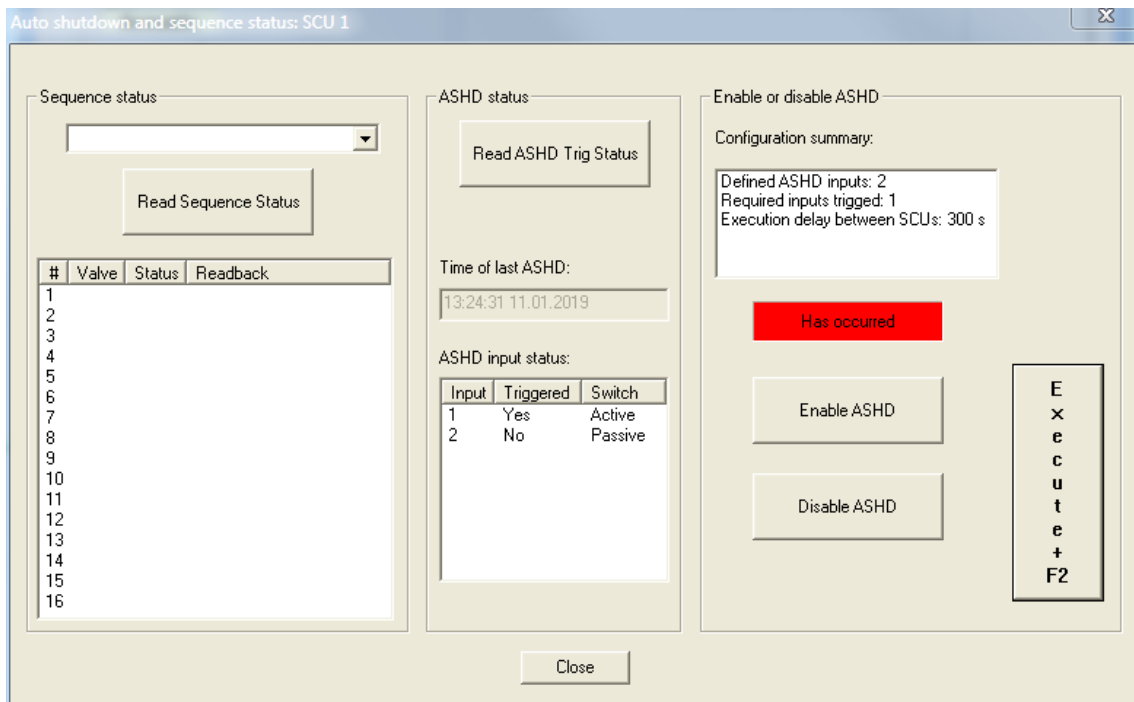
Auto shutdown and sequence status: SCU 1

Sequence status

Read Sequence Status

| # | Valve | Status | Readback |
|---|---|---|---|
| 1 | | | |
| 2 | | | |
| 3 | | | |
| 4 | | | |
| 5 | | | |
| 6 | | | |
| 7 | | | |
| 8 | | | |
| 9 | | | |
| 10 | | | |
| 11 | | | |
| 12 | | | |
| 13 | | | |
| 14 | | | |
| 15 | | | |
| 16 | | | |

ASHD status

Read ASHD Trig Status

Time of last ASHD:

13:24:31 11.01.2019

ASHD input status:

| Input | Triggered | Switch |
|---|---|---|
| 1 | Yes | Active |
| 2 | No | Passive |

Enable or disable ASHD

Configuration summary:

Defined ASHD inputs: 2
Required inputs trigged: 1
Execution delay between SCUs: 300 s

Has occurred

Enable ASHD

Disable ASHD

Execute + F2

Close